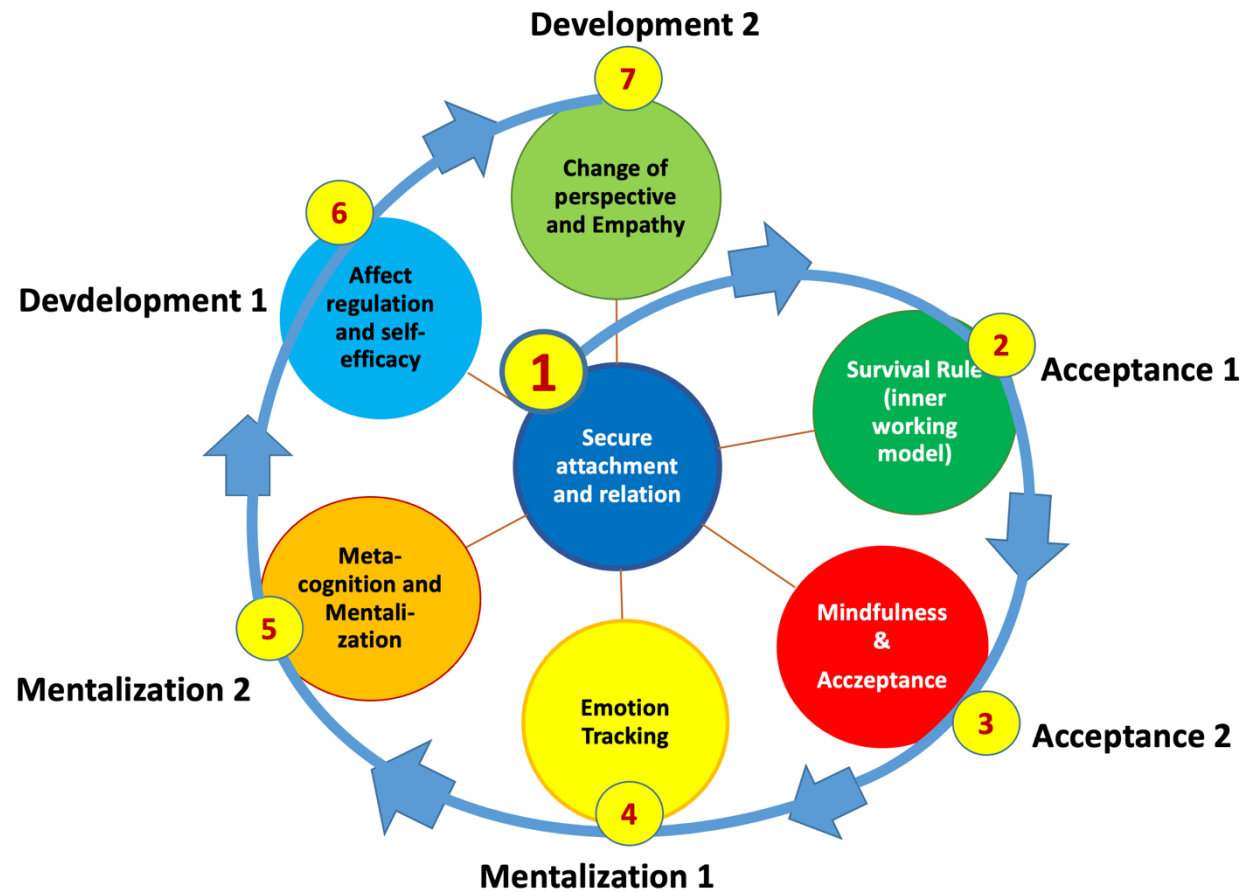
Development 2

7

Change of perspective and Empathy

6

Affect regulation and self-efficacy

Devdelopment 1

1

Secure attachment and relation

2

Survival Rule (inner working model)

Acceptance 1

Mindfulness & Acczeptance

3

Acceptance 2

Meta-cognition and Mentalization

5

Mentalization 2

Emotion Tracking

4

Mentalization 1